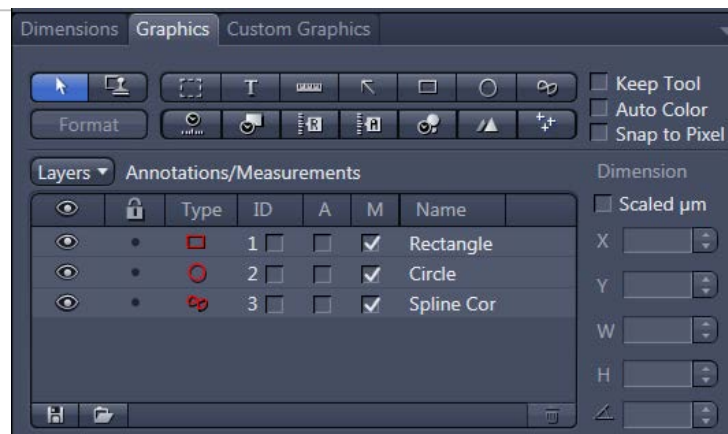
Dimensions Graphics Custom Graphics

Format

T

Keep Tool
Auto Color
Snap to Pixel

Layers ▾ Annotations/Measurements

Dimension

Scaled µm

| | | Type | ID | A | M | Name |
|---|---|---|---|---|---|---|
| | • | | 1 | | ✓ | Rectangle |
| | • | | 2 | | ✓ | Circle |
| | • | | 3 | | ✓ | Spline Cor |

X
Y
W
H